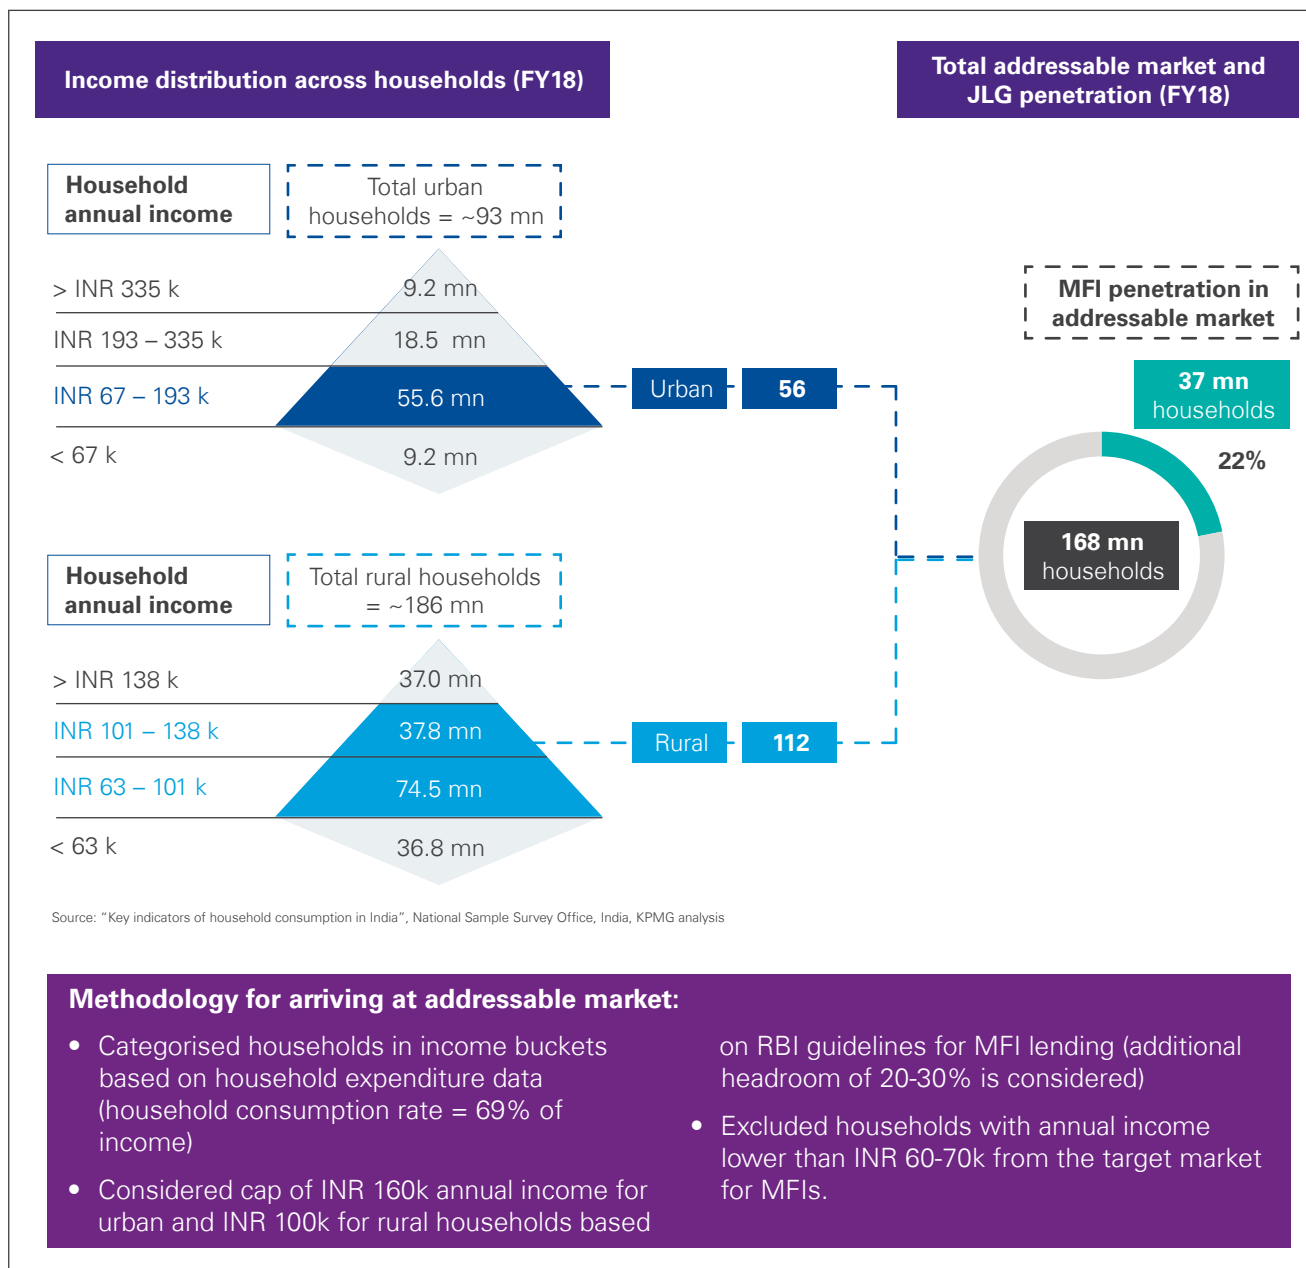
Income distribution across households (FY18)

Total addressable market and JLG penetration (FY18)

Household annual income

Total urban households = ~93 mn

> INR 335 k | 9.2 mn
INR 193 – 335 k | 18.5 mn
INR 67 – 193 k | 55.6 mn
< 67 k | 9.2 mn

Urban 56

MFI penetration in addressable market

37 mn households

22%

168 mn households

Household annual income

Total rural households = ~186 mn

> INR 138 k | 37.0 mn
INR 101 – 138 k | 37.8 mn
INR 63 – 101 k | 74.5 mn
< 63 k | 36.8 mn

Rural 112

Source: "Key indicators of household consumption in India", National Sample Survey Office, India, KPMG analysis

Methodology for arriving at addressable market:

• Categorised households in income buckets based on household expenditure data (household consumption rate = 69% of income)

• Considered cap of INR 160k annual income for urban and INR 100k for rural households based on RBI guidelines for MFI lending (additional headroom of 20-30% is considered)

• Excluded households with annual income lower than INR 60-70k from the target market for MFIs.